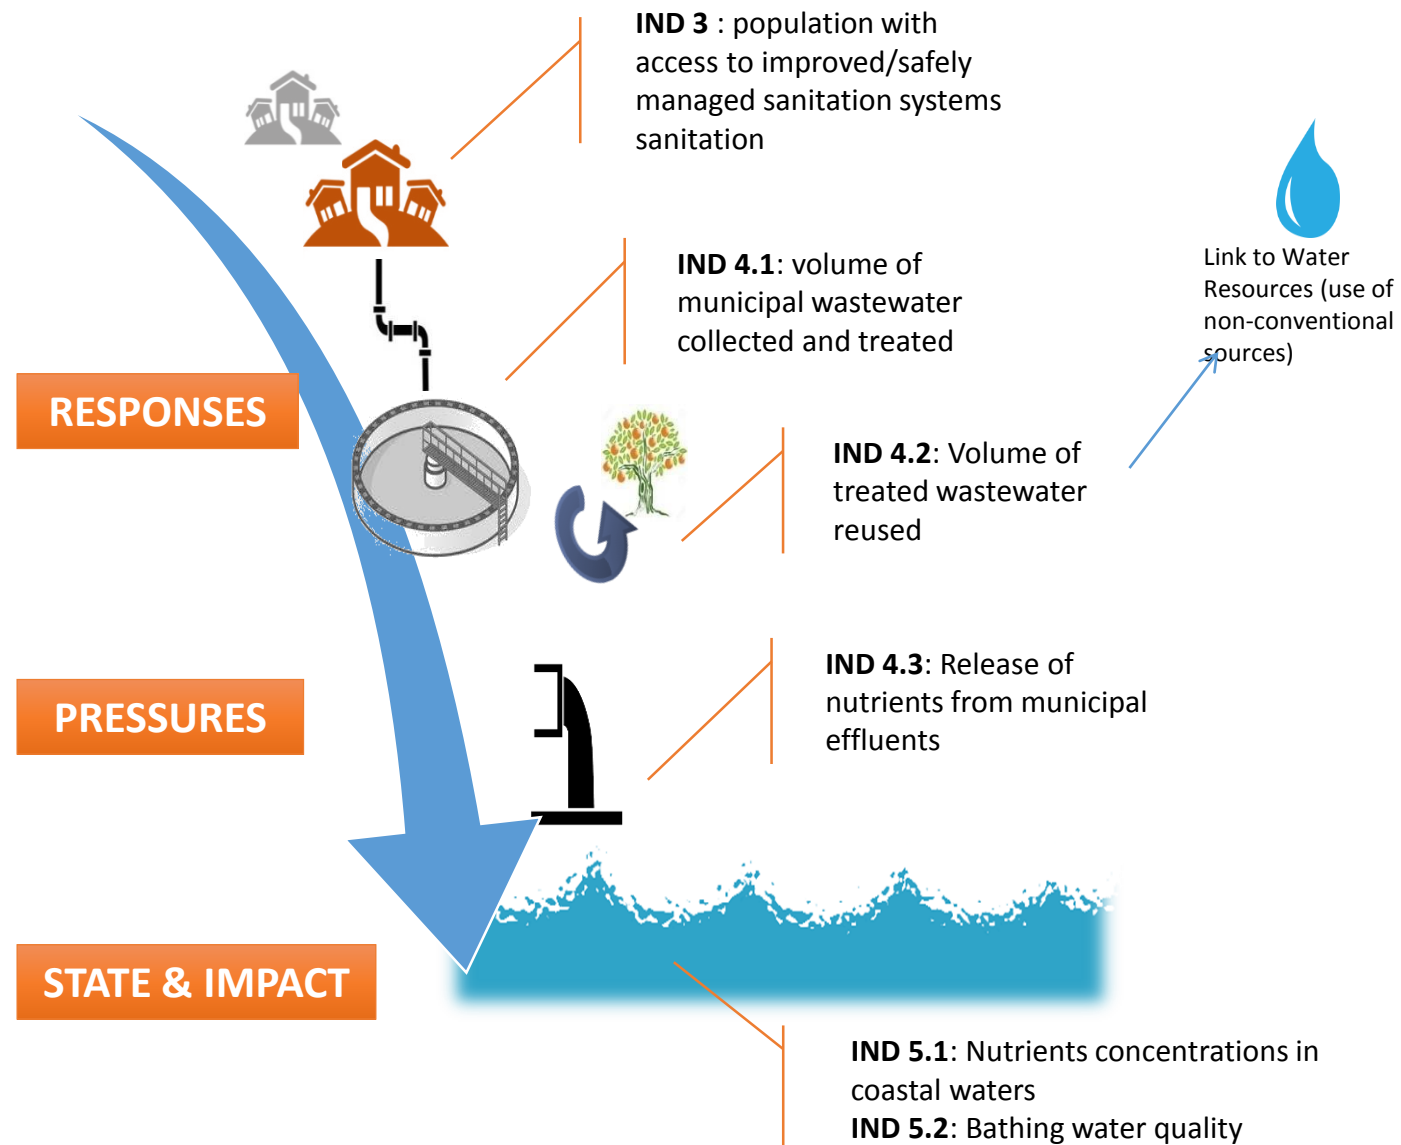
**IND 3** : population with access to improved/safely managed sanitation systems sanitation

**IND 4.1**: volume of municipal wastewater collected and treated

Link to Water Resources (use of non-conventional sources)

RESPONSES

**IND 4.2**: Volume of treated wastewater reused

PRESSURES

**IND 4.3**: Release of nutrients from municipal effluents

STATE & IMPACT

**IND 5.1**: Nutrients concentrations in coastal waters
**IND 5.2**: Bathing water quality